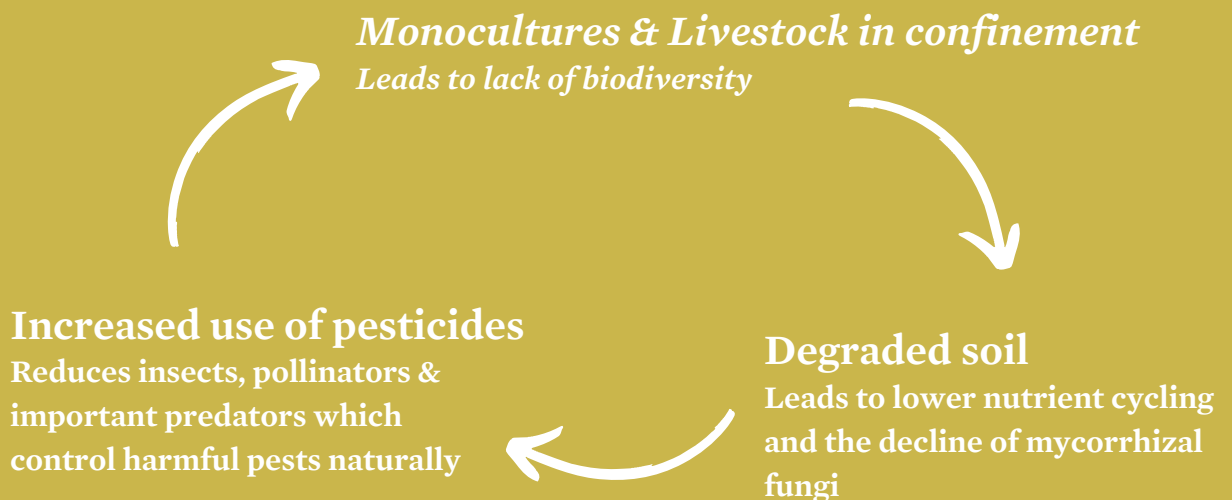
Monocultures & Livestock in confinement
Leads to lack of biodiversity

Degraded soil
Leads to lower nutrient cycling and the decline of mycorrhizal fungi

Increased use of pesticides
Reduces insects, pollinators & important predators which control harmful pests naturally